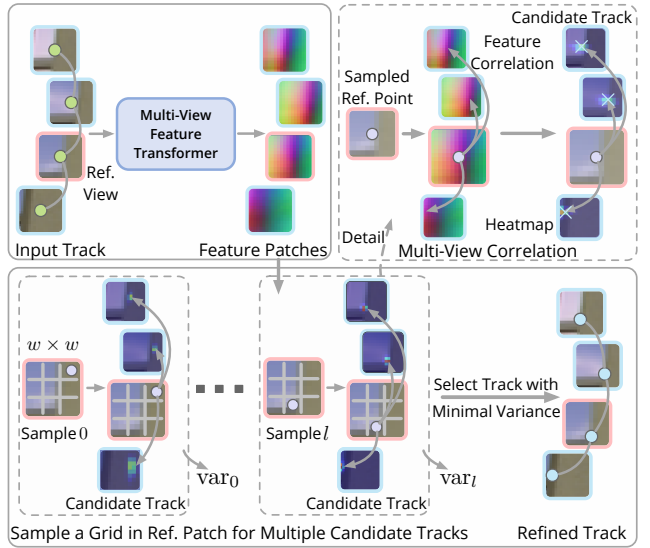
Ref. View

Multi-View Feature Transformer

Input Track

Feature Patches

Candidate Track

Sampled Ref. Point

Feature Correlation

Heatmap

Detail

Multi-View Correlation

$w \times w$

Sample $0$

$\mathrm{var}_0$

Candidate Track

Sample $l$

$\mathrm{var}_l$

Candidate Track

Select Track with Minimal Variance

Sample a Grid in Ref. Patch for Multiple Candidate Tracks

Refined Track